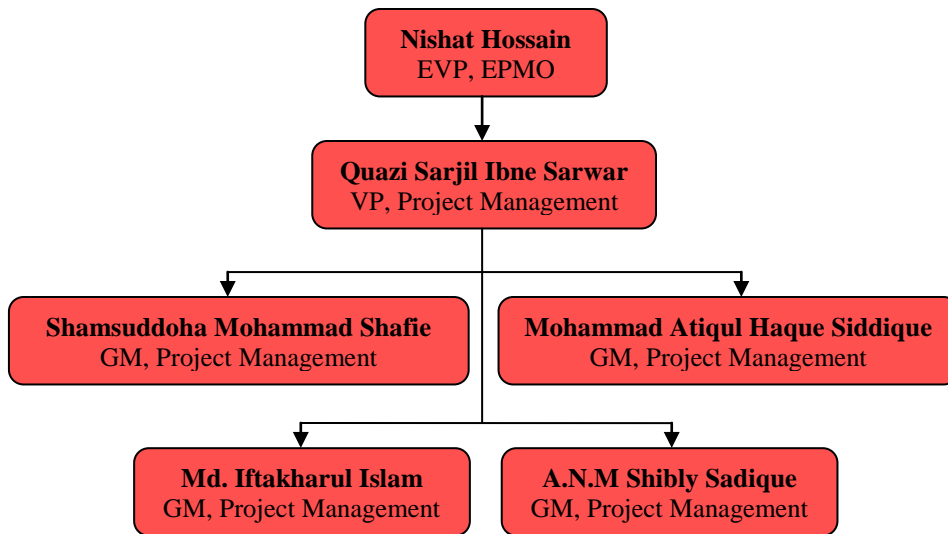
Nishat Hossain
EVP, EPMO

Quazi Sarjil Ibne Sarwar
VP, Project Management

Shamsuddoha Mohammad Shafie
GM, Project Management

Mohammad Atiqul Haque Siddique
GM, Project Management

Md. Iftakharul Islam
GM, Project Management

A.N.M Shibly Sadique
GM, Project Management